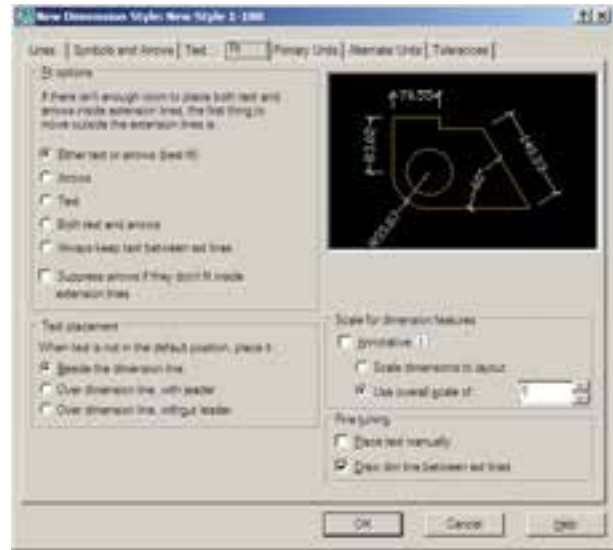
New Dimension Style: New Style 1-100

?|X

Lines | Symbols and Arrows | Text | Fit | Primary Units | Alternate Units | Tolerances

Fit options

If there isn't enough room to place both text and arrows inside extension lines, the first thing to move outside the extension lines is:

Either text or arrows (best fit)

Arrows

Text

Both text and arrows

Always keep text between ext lines

Suppress arrows if they don't fit inside extension lines

Text placement

When text is not in the default position, place it:

Beside the dimension line

Over dimension line, with leader

Over dimension line, without leader

Scale for dimension features

Annotative

Scale dimensions to layout

Use overall scale of:

1

Fine tuning

Place text manually

Draw dim line between ext lines

OK

Cancel

Help

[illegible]